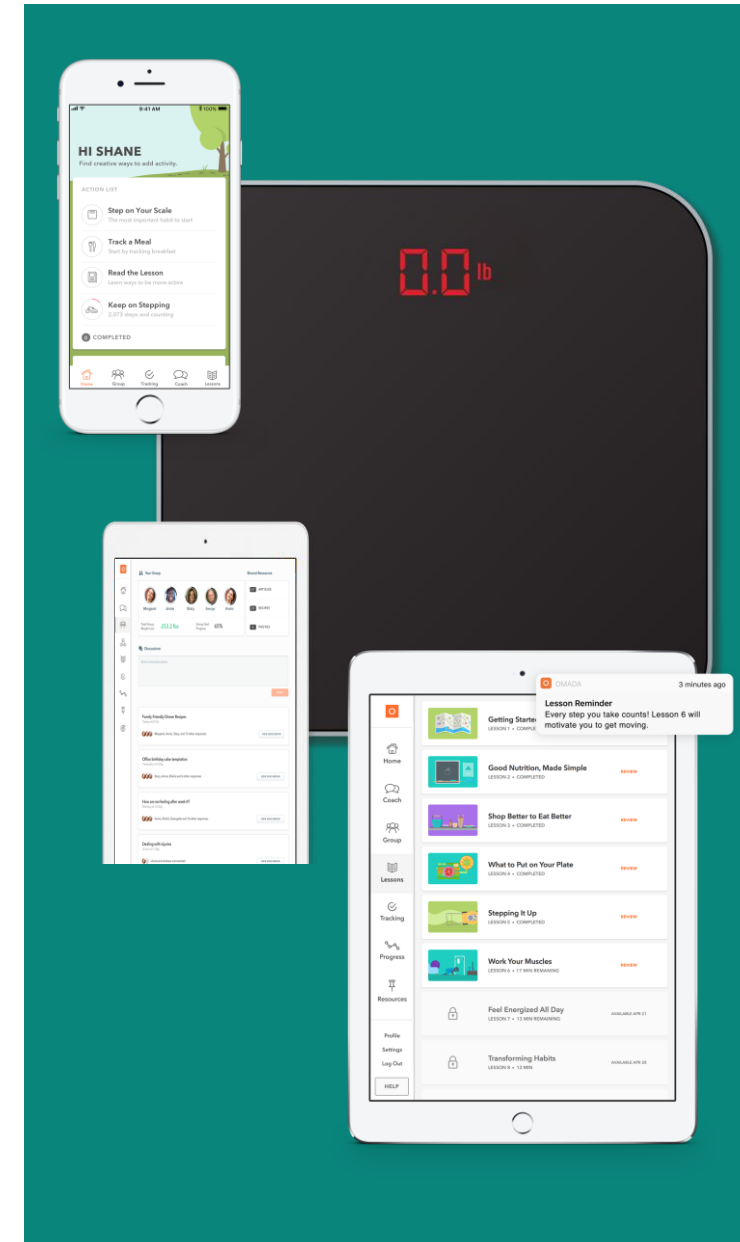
9:41 AM 100%

HI SHANE
Find creative ways to add activity.

ACTION LIST

Step on Your Scale
The most important habit to start

Track a Meal
Start by tracking breakfast

Read the Lesson
Learn ways to be more active

Keep on Stepping
2,073 steps and counting

COMPLETED

Home Group Tracking Coach Lessons

0.0 lb

Your Group
Shared Resources
Margaret Arlette Blaky Jacque Ruder
-253.2 lbs 65%
Discussions
Family Friendly Dinner Recipes
Office birthday cake temptation
How are we feeling after week 4?
Dealing with injuries

OMADA 3 minutes ago
Lesson Reminder
Every step you take counts! Lesson 6 will motivate you to get moving.

Home
Coach
Group
Lessons
Tracking
Progress
Resources
Profile
Settings
Log Out
HELP

Getting Started
LESSON 1 • COMPLETED

Good Nutrition, Made Simple
LESSON 2 • COMPLETED
REVIEW

Shop Better to Eat Better
LESSON 3 • COMPLETED
REVIEW

What to Put on Your Plate
LESSON 4 • COMPLETED
REVIEW

Stepping It Up
LESSON 5 • COMPLETED
REVIEW

Work Your Muscles
LESSON 6 • 17 MIN REMAINING
REVIEW

Feel Energized All Day
LESSON 7 • 12 MIN REMAINING
AVAILABLE APR 21

Transforming Habits
LESSON 8 • 12 MIN
AVAILABLE APR 28